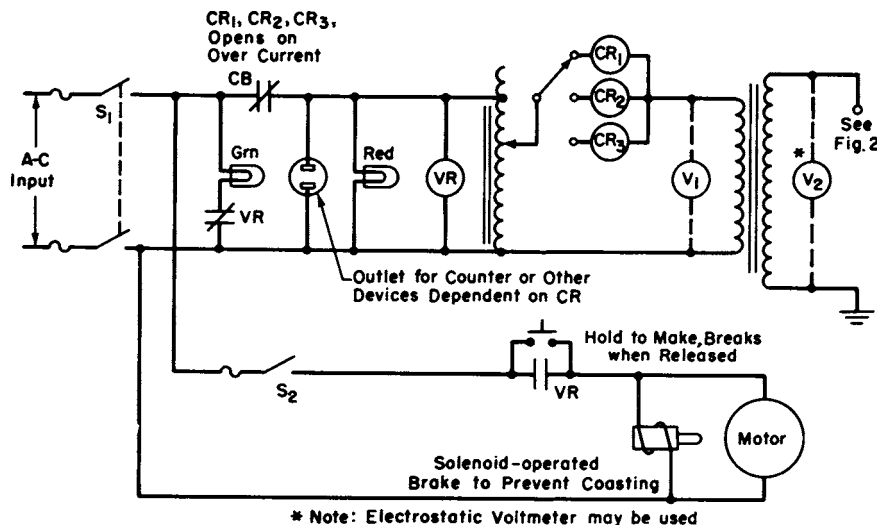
$CR_1$, $CR_2$, $CR_3$, Opens on Over Current

CB

A-C Input

$S_1$

Grn

VR

Red

VR

$CR_1$

$CR_2$

$CR_3$

$V_1$

*

$V_2$

See Fig.2

Outlet for Counter or Other Devices Dependent on CR

Hold to Make, Breaks when Released

$S_2$

VR

Motor

Solenoid-operated Brake to Prevent Coasting

* Note: Electrostatic Voltmeter may be used